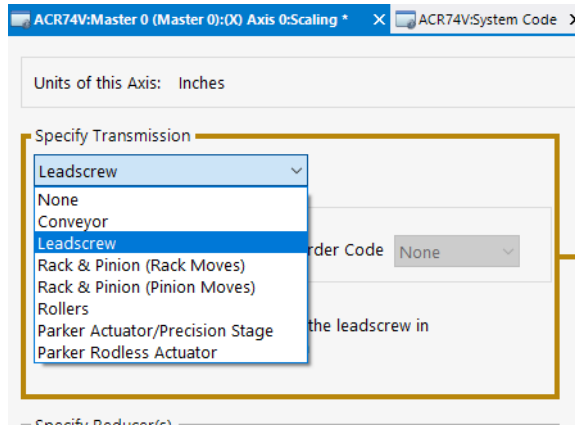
ACR74V:Master 0 (Master 0):(X) Axis 0:Scaling * ✕ ACR74V:System Code ✕

Units of this Axis: Inches

Specify Transmission

Leadscrew

None
Conveyor
Leadscrew
Rack & Pinion (Rack Moves)
Rack & Pinion (Pinion Moves)
Rollers
Parker Actuator/Precision Stage
Parker Rodless Actuator

rder Code None

the leadscrew in

Specify Reducer(s)